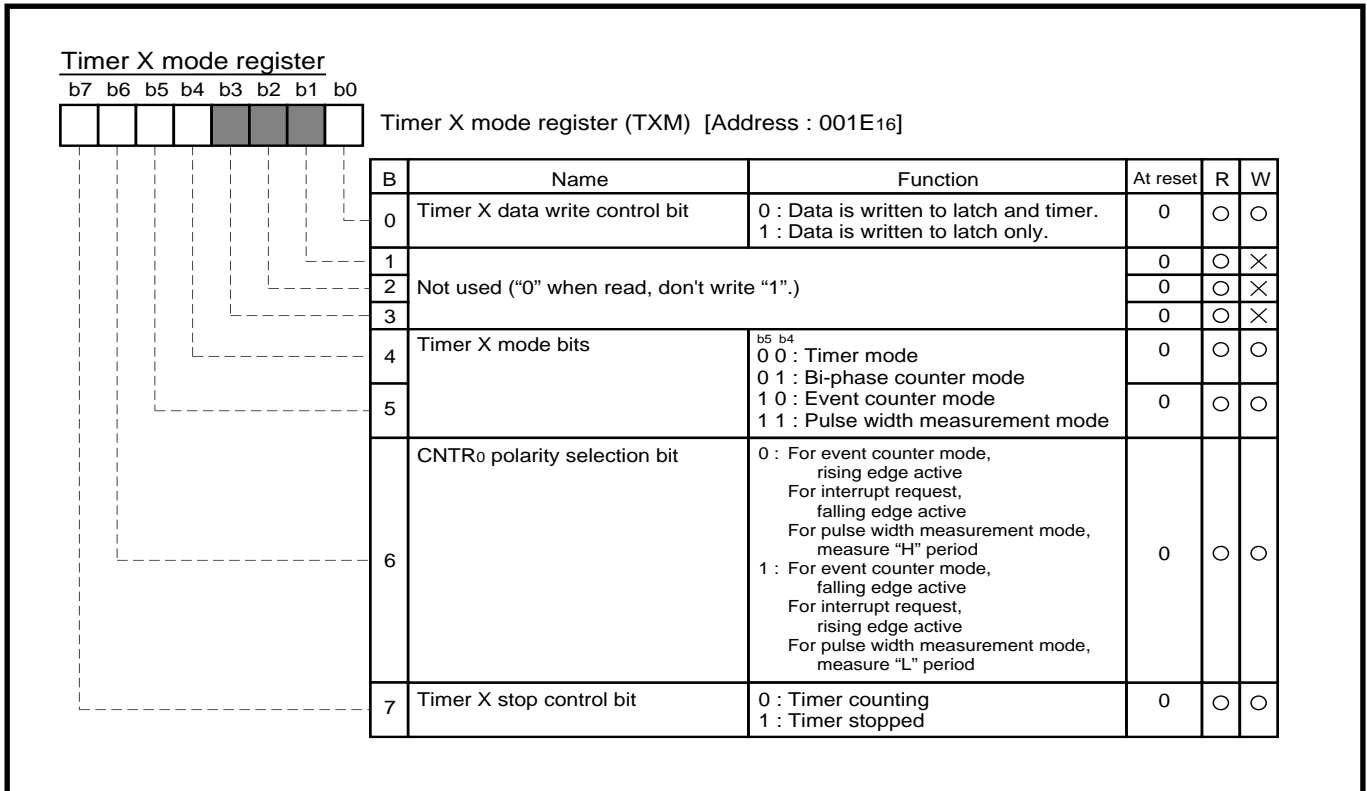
Timer X mode register

b7 b6 b5 b4 b3 b2 b1 b0

Timer X mode register (TXM) [Address : 001E$_{16}$]

| B | Name | Function | At reset | R | W |
|---|---|---|---|---|---|
| 0 | Timer X data write control bit | 0 : Data is written to latch and timer. 1 : Data is written to latch only. | 0 | ○ | ○ |
| 1 | Not used ("0" when read, don't write "1".) | | 0 | ○ | × |
| 2 | | | 0 | ○ | × |
| 3 | | | 0 | ○ | × |
| 4 | Timer X mode bits | b5 b4 0 0 : Timer mode 0 1 : Bi-phase counter mode 1 0 : Event counter mode 1 1 : Pulse width measurement mode | 0 | ○ | ○ |
| 5 | | | 0 | ○ | ○ |
| 6 | CNTR$_0$ polarity selection bit | 0 : For event counter mode, rising edge active For interrupt request, falling edge active For pulse width measurement mode, measure "H" period 1 : For event counter mode, falling edge active For interrupt request, rising edge active For pulse width measurement mode, measure "L" period | 0 | ○ | ○ |
| 7 | Timer X stop control bit | 0 : Timer counting 1 : Timer stopped | 0 | ○ | ○ |